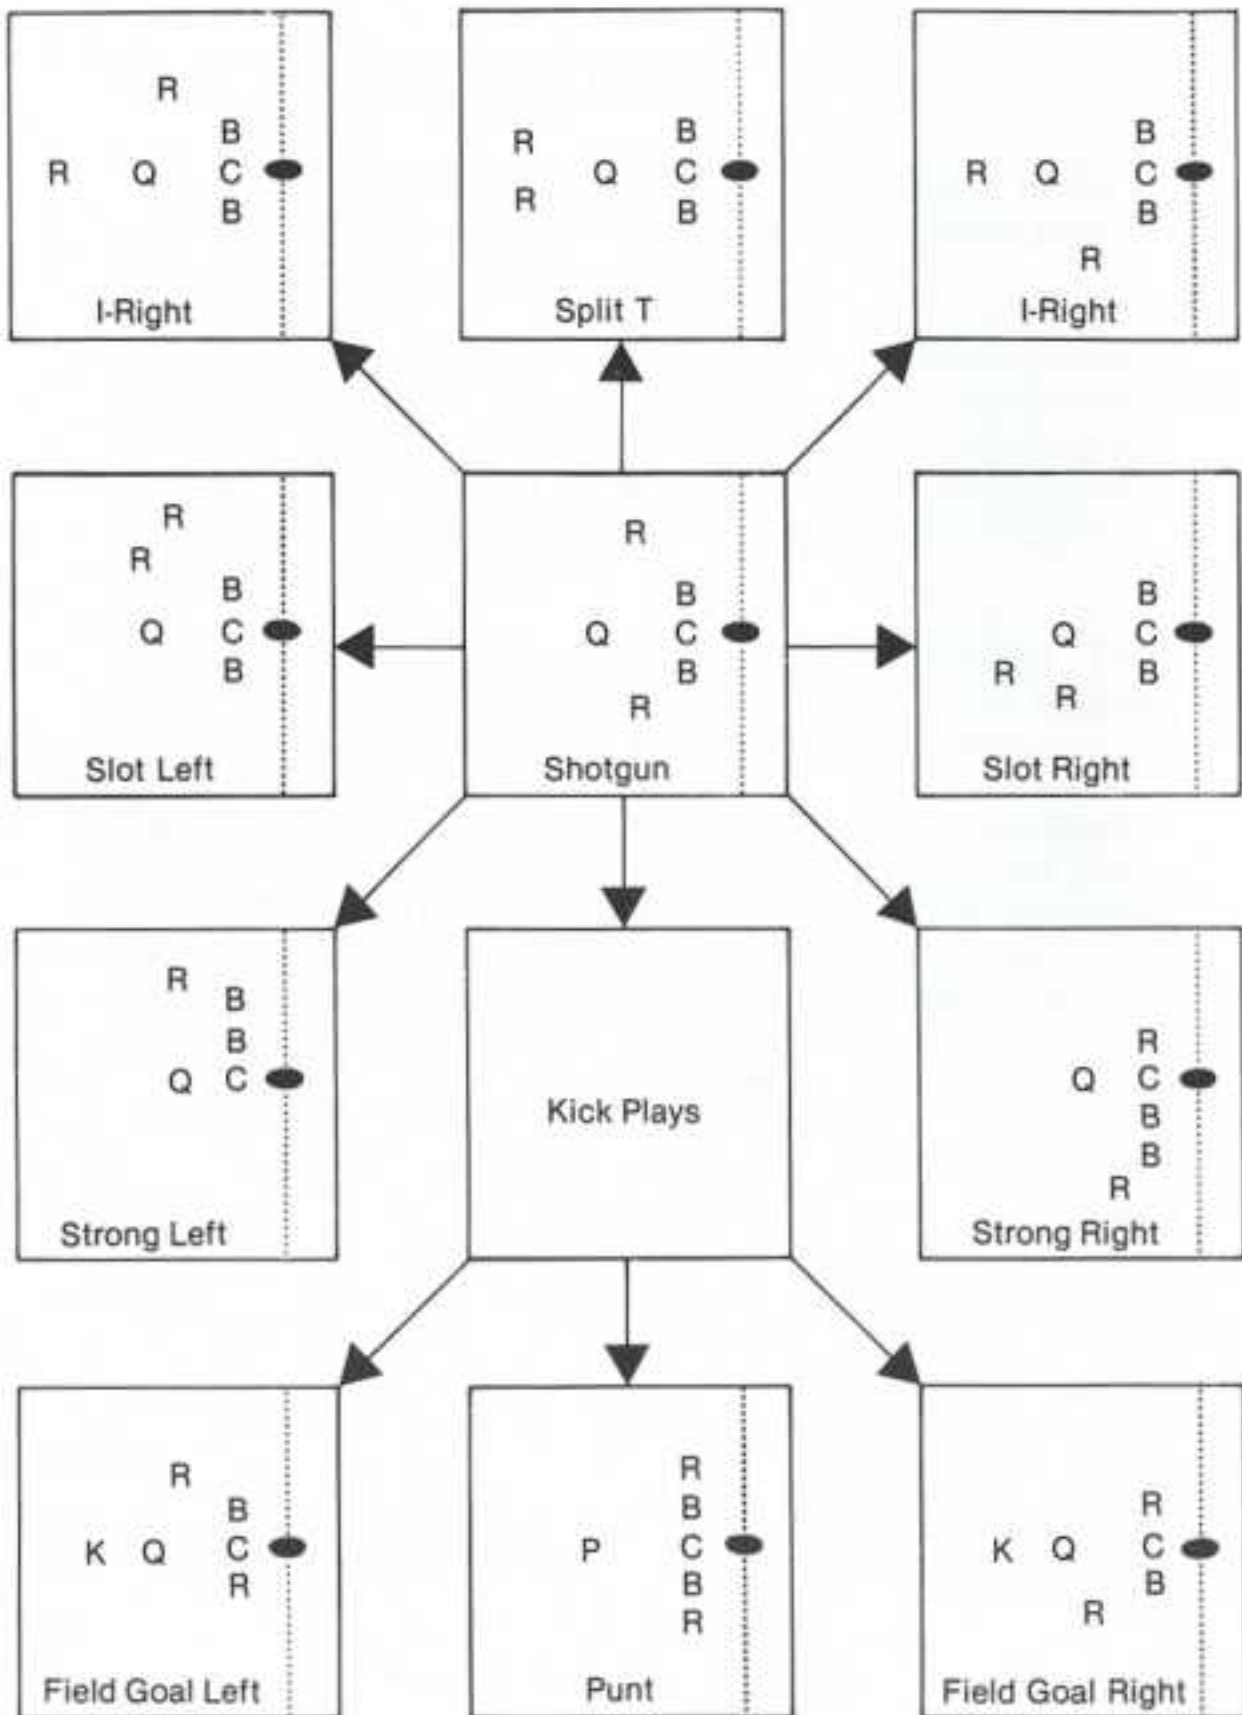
R
B
R Q C
B
I-Right

R B
Q C
R B
Split T

B
R Q C
B
R
I-Right

R
R
B
Q C
B
Slot Left

R
B
Q C
B
R
Shotgun

B
Q C
R B
R
Slot Right

R
B
B
Q C
Strong Left

Kick Plays

R
Q C
B
B
R
Strong Right

R
B
K Q C
R
Field Goal Left

R
B
P C
B
R
Punt

R
K Q C
B
R
Field Goal Right